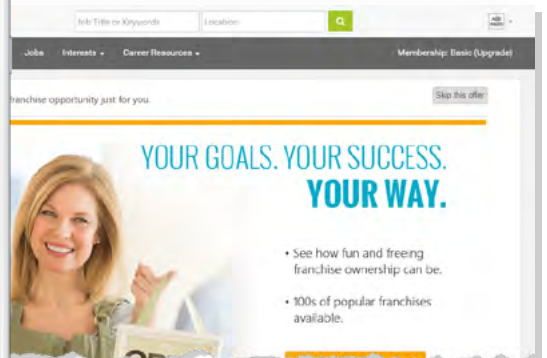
Job Title or Keywords
Location

Jobs Interests ▾ Career Resources ▾
Membership: Basic (Upgrade)

ranchise opportunity just for you.
Skip this offer

YOUR GOALS. YOUR SUCCESS.
YOUR WAY.

• See how fun and freeing franchise ownership can be.

• 100s of popular franchises available.